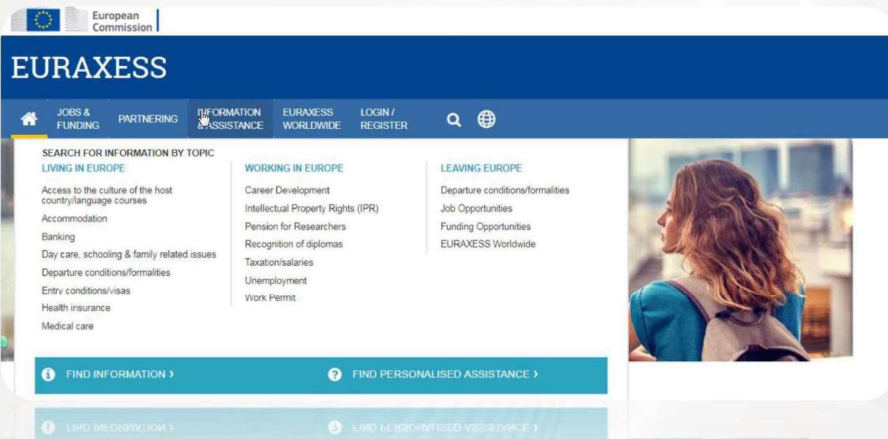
European Commission

EURAXESS

JOBS & FUNDING PARTNERING INFORMATION & ASSISTANCE EURAXESS WORLDWIDE LOGIN / REGISTER

SEARCH FOR INFORMATION BY TOPIC

LIVING IN EUROPE

Access to the culture of the host country/language courses
Accommodation
Banking
Day care, schooling & family related issues
Departure conditions/formalities
Entry conditions/visas
Health insurance
Medical care

WORKING IN EUROPE

Career Development
Intellectual Property Rights (IPR)
Pension for Researchers
Recognition of diplomas
Taxation/salaries
Unemployment
Work Permit

LEAVING EUROPE

Departure conditions/formalities
Job Opportunities
Funding Opportunities
EURAXESS Worldwide

FIND INFORMATION ›

FIND PERSONALISED ASSISTANCE ›